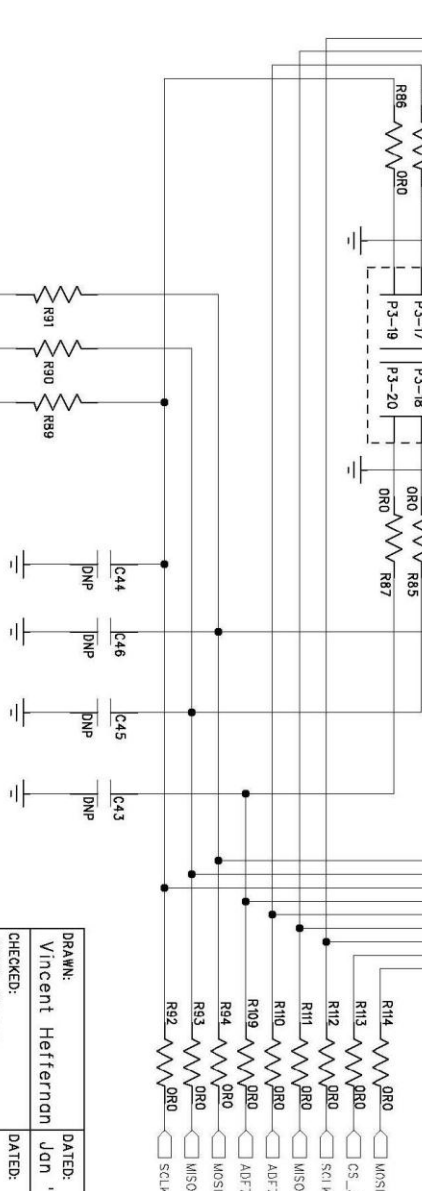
R86
0R0
P3-17
P3-18
P3-19
P3-20
0R0
R85
0R0
R87
R91
R90
R89
C44
DNP
C46
DNP
C45
DNP
C43
DNP
R114
0R0
MOSI
R113
0R0
CS_
R112
0R0
SCLK
R111
0R0
MISO
R110
0R0
ADF
R109
0R0
ADF
R94
0R0
MOSI
R93
0R0
MISO
R92
0R0
SCLK
DRAWN:
Vincent Heffernan
DATED:
Jan '
CHECKED:
DATED: